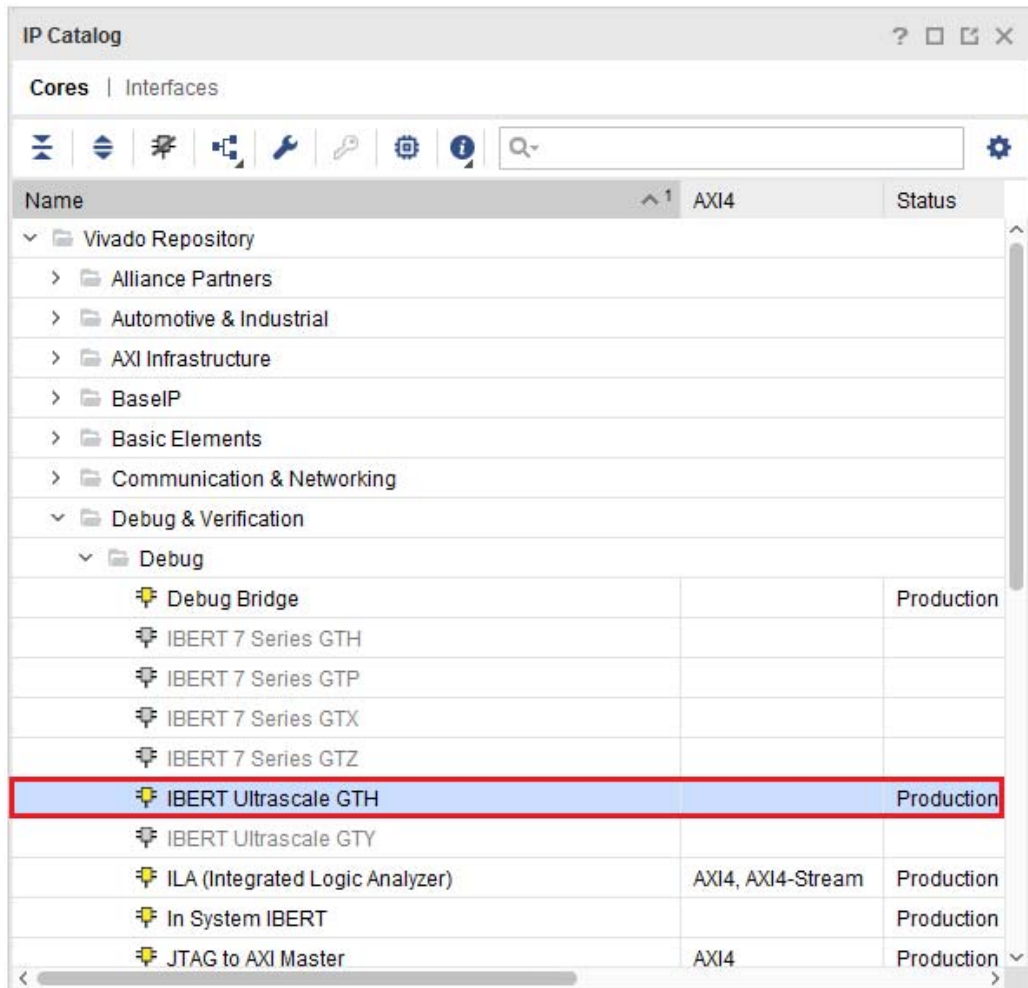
IP Catalog

Cores | Interfaces

Q-

| Name | AXI4 | Status |
|---|---|---|
| Vivado Repository | | |
| Alliance Partners | | |
| Automotive & Industrial | | |
| AXI Infrastructure | | |
| BaseIP | | |
| Basic Elements | | |
| Communication & Networking | | |
| Debug & Verification | | |
| Debug | | |
| Debug Bridge | | Production |
| IBERT 7 Series GTH | | |
| IBERT 7 Series GTP | | |
| IBERT 7 Series GTX | | |
| IBERT 7 Series GTZ | | |
| IBERT Ultrascale GTH | | Production |
| IBERT Ultrascale GTY | | |
| ILA (Integrated Logic Analyzer) | AXI4, AXI4-Stream | Production |
| In System IBERT | | Production |
| JTAG to AXI Master | AXI4 | Production |